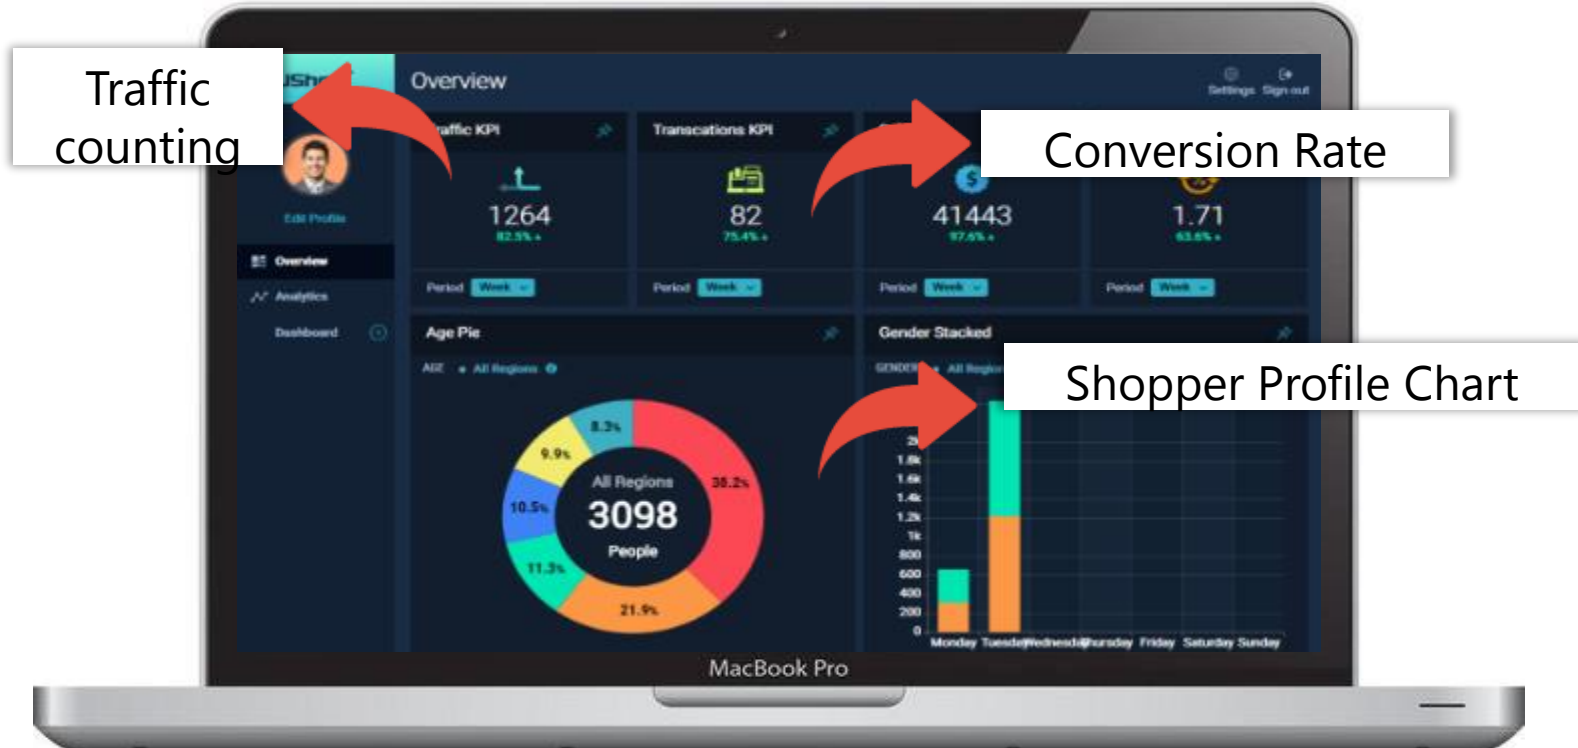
Traffic counting

Conversion Rate

Shopper Profile Chart

Overview

Settings Sign out

Edit Profile

Overview

Analytics

Dashboard

raffic KPI

1264

82.5% ▲

Period Week

Transactions KPI

82

75.4% ▲

Period Week

41443

97.6% ▲

Period Week

1.71

63.6% ▲

Period Week

Age Pie

AGE ▪ All Regions

8.3%

9.9%

38.2%

10.5%

11.3%

21.9%

All Regions

3098

People

Gender Stacked

GENDER ▪ All Region

2k

1.8k

1.6k

1.4k

1.2k

1k

800

600

400

200

0

Monday Tuesday Wednesday Thursday Friday Saturday Sunday

MacBook Pro